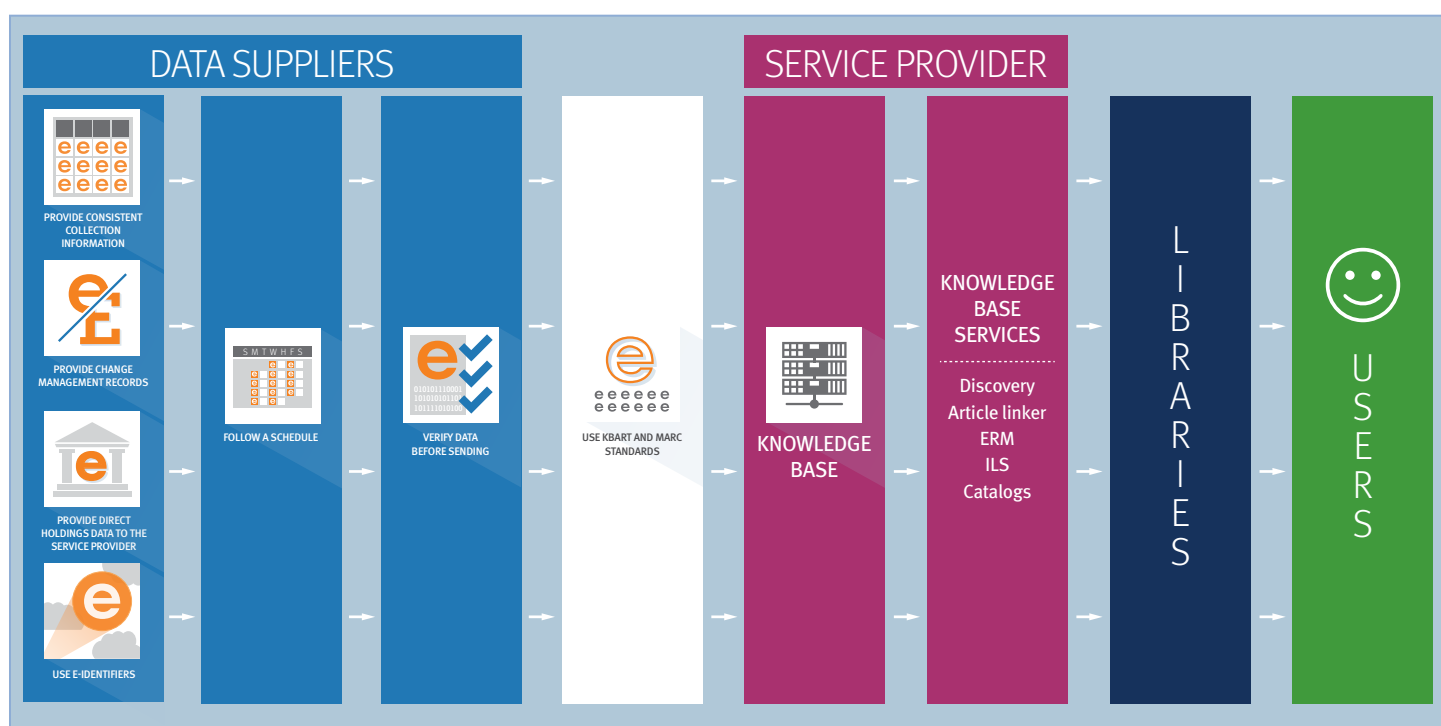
DATA SUPPLIERS

SERVICE PROVIDER

PROVIDE CONSISTENT COLLECTION INFORMATION

PROVIDE CHANGE MANAGEMENT RECORDS

PROVIDE DIRECT HOLDINGS DATA TO THE SERVICE PROVIDER

USE E-IDENTIFIERS

S M T W H F S

FOLLOW A SCHEDULE

010101110001
101010101101
101111010100

VERIFY DATA BEFORE SENDING

eeeeee
eeeeee

USE KBART AND MARC STANDARDS

KNOWLEDGE BASE

KNOWLEDGE BASE SERVICES

Discovery
Article linker
ERM
ILS
Catalogs

LIBRARIES

USERS